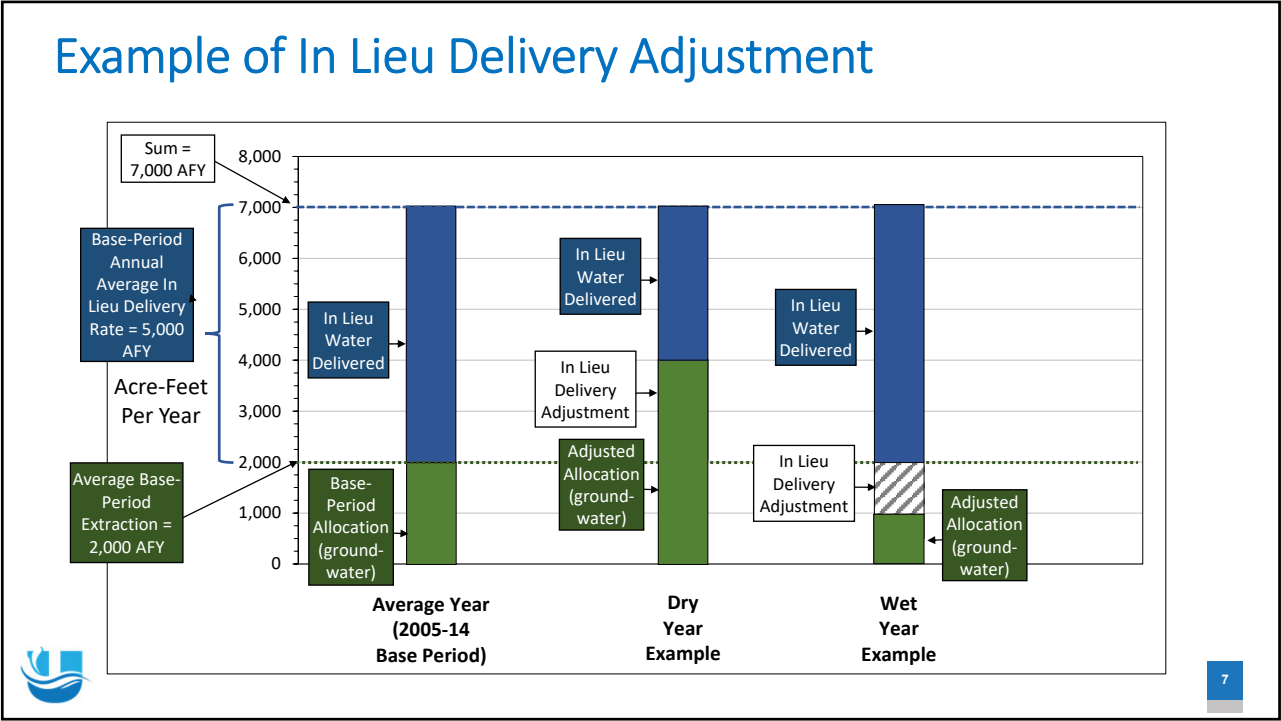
Example of In Lieu Delivery Adjustment

Sum = 7,000 AFY

8,000
7,000
6,000
5,000
4,000
3,000
2,000
1,000
0

Base-Period Annual Average In Lieu Delivery Rate = 5,000 AFY

Acre-Feet Per Year

Average Base-Period Extraction = 2,000 AFY

In Lieu Water Delivered

Base-Period Allocation (ground-water)

In Lieu Water Delivered

In Lieu Delivery Adjustment

Adjusted Allocation (ground-water)

In Lieu Water Delivered

In Lieu Delivery Adjustment

Adjusted Allocation (ground-water)

Average Year (2005-14 Base Period)

Dry Year Example

Wet Year Example

7